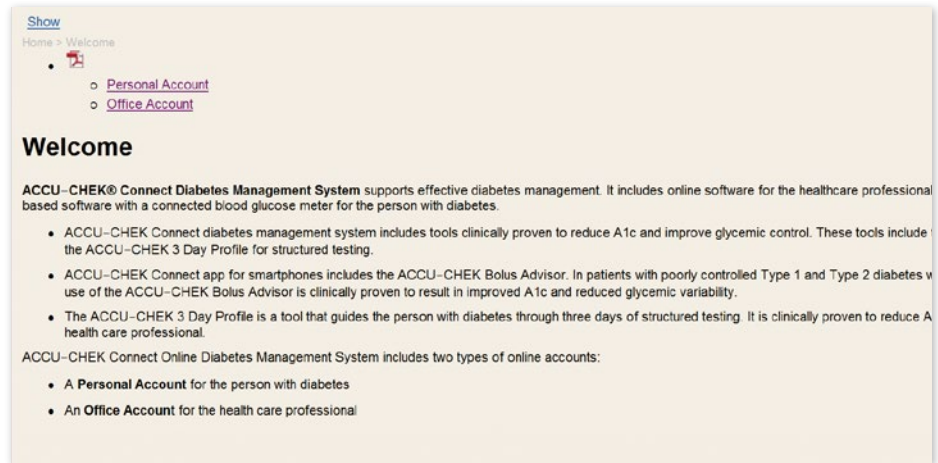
Show

Home > Welcome

- Personal Account
- Office Account

Welcome

**ACCU-CHEK® Connect Diabetes Management System** supports effective diabetes management. It includes online software for the healthcare professional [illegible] based software with a connected blood glucose meter for the person with diabetes.

- ACCU-CHEK Connect diabetes management system includes tools clinically proven to reduce A1c and improve glycemic control. These tools include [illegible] the ACCU-CHEK 3 Day Profile for structured testing.
- ACCU-CHEK Connect app for smartphones includes the ACCU-CHEK Bolus Advisor. In patients with poorly controlled Type 1 and Type 2 diabetes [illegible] use of the ACCU-CHEK Bolus Advisor is clinically proven to result in improved A1c and reduced glycemic variability.
- The ACCU-CHEK 3 Day Profile is a tool that guides the person with diabetes through three days of structured testing. It is clinically proven to reduce A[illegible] health care professional.

ACCU-CHEK Connect Online Diabetes Management System includes two types of online accounts:

- A **Personal Account** for the person with diabetes
- An **Office Account** for the health care professional